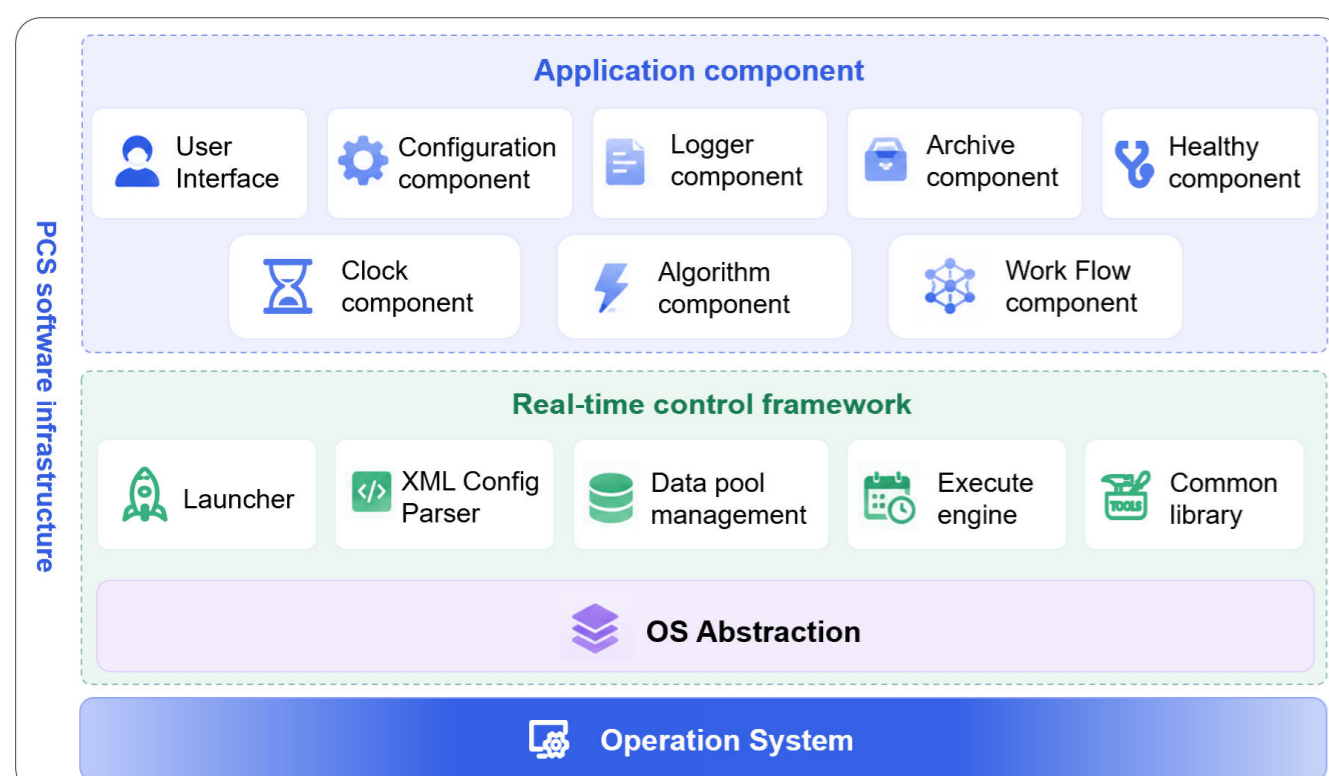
PCS software infrastructure

Application component

User Interface

Configuration component

Logger component

Archive component

Healthy component

Clock component

Algorithm component

Work Flow component

Real-time control framework

Launcher

XML Config Parser

Data pool management

Execute engine

TOOLS

Common library

OS Abstraction

Operation System